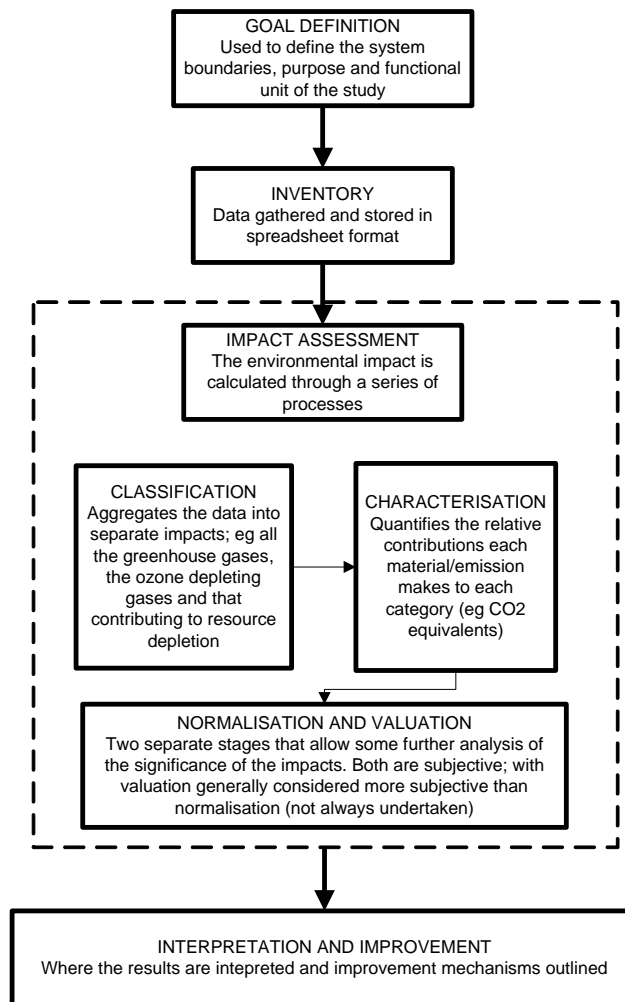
GOAL DEFINITION
Used to define the system boundaries, purpose and functional unit of the study

INVENTORY
Data gathered and stored in spreadsheet format

IMPACT ASSESSMENT
The environmental impact is calculated through a series of processes

CLASSIFICATION
Aggregates the data into separate impacts; eg all the greenhouse gases, the ozone depleting gases and that contributing to resource depletion

CHARACTERISATION
Quantifies the relative contributions each material/emission makes to each category (eg CO2 equivalents)

NORMALISATION AND VALUATION
Two separate stages that allow some further analysis of the significance of the impacts. Both are subjective; with valuation generally considered more subjective than normalisation (not always undertaken)

INTERPRETATION AND IMPROVEMENT
Where the results are intepreted and improvement mechanisms outlined